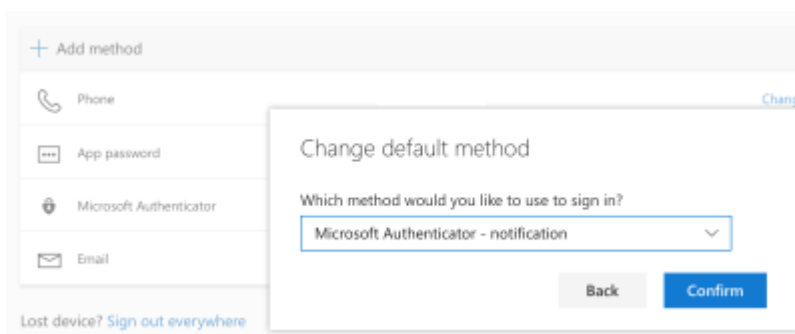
+ Add method

Phone

Chang

App password

Microsoft Authenticator

Email

Lost device? Sign out everywhere

Change default method

Which method would you like to use to sign in?

Microsoft Authenticator - notification

Back

Confirm